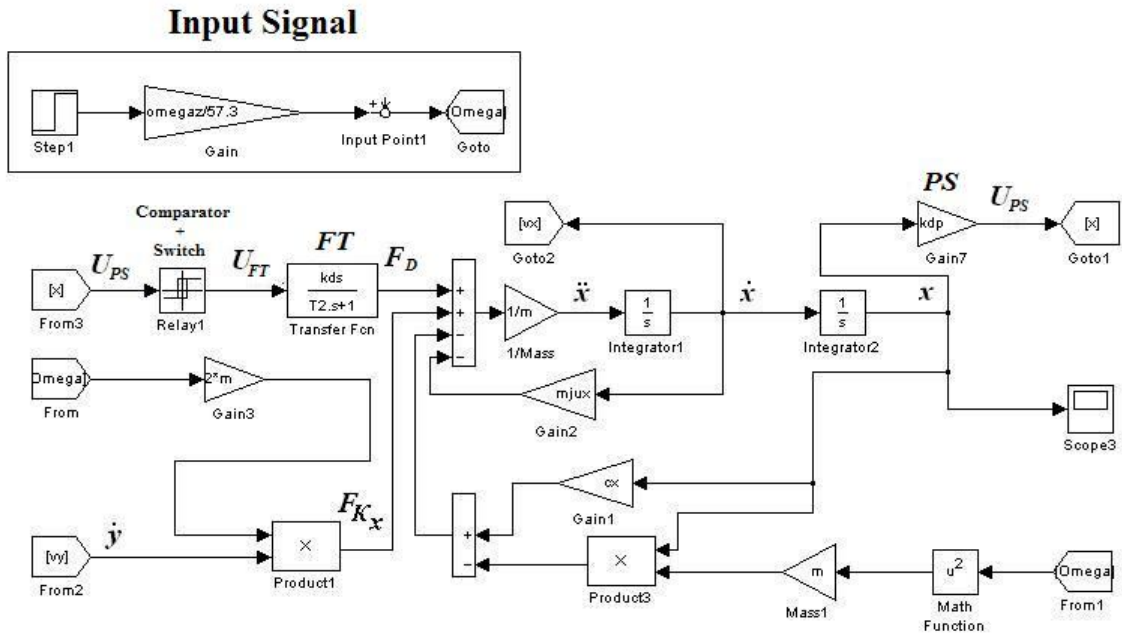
Input Signal

Step1
omegaz/57.3
Gain
+
+
Input Point1
[Omega]
Goto

Comparator
+
Switch

$PS$
$U_{PS}$

[vx]
Goto2

kdp
Gain7

[x]
Goto1

[x]
From3
$U_{PS}$

Relay1
$U_{FT}$

$FT$
kds
T2.s+1
Transfer Fcn
$F_D$

+
+
-
-

1/m
1/Mass
$\ddot{x}$

$\frac{1}{s}$
Integrator1

$\dot{x}$

$\frac{1}{s}$
Integrator2

$x$

[Omega]
From

2*m
Gain3

mjux
Gain2

Scope3

cx
Gain1

$F_{K_x}$

[vy]
From2
$\dot{y}$

×
Product1

+
-

×
Product3

m
Mass1

$u^2$
Math Function

[Omega]
From1